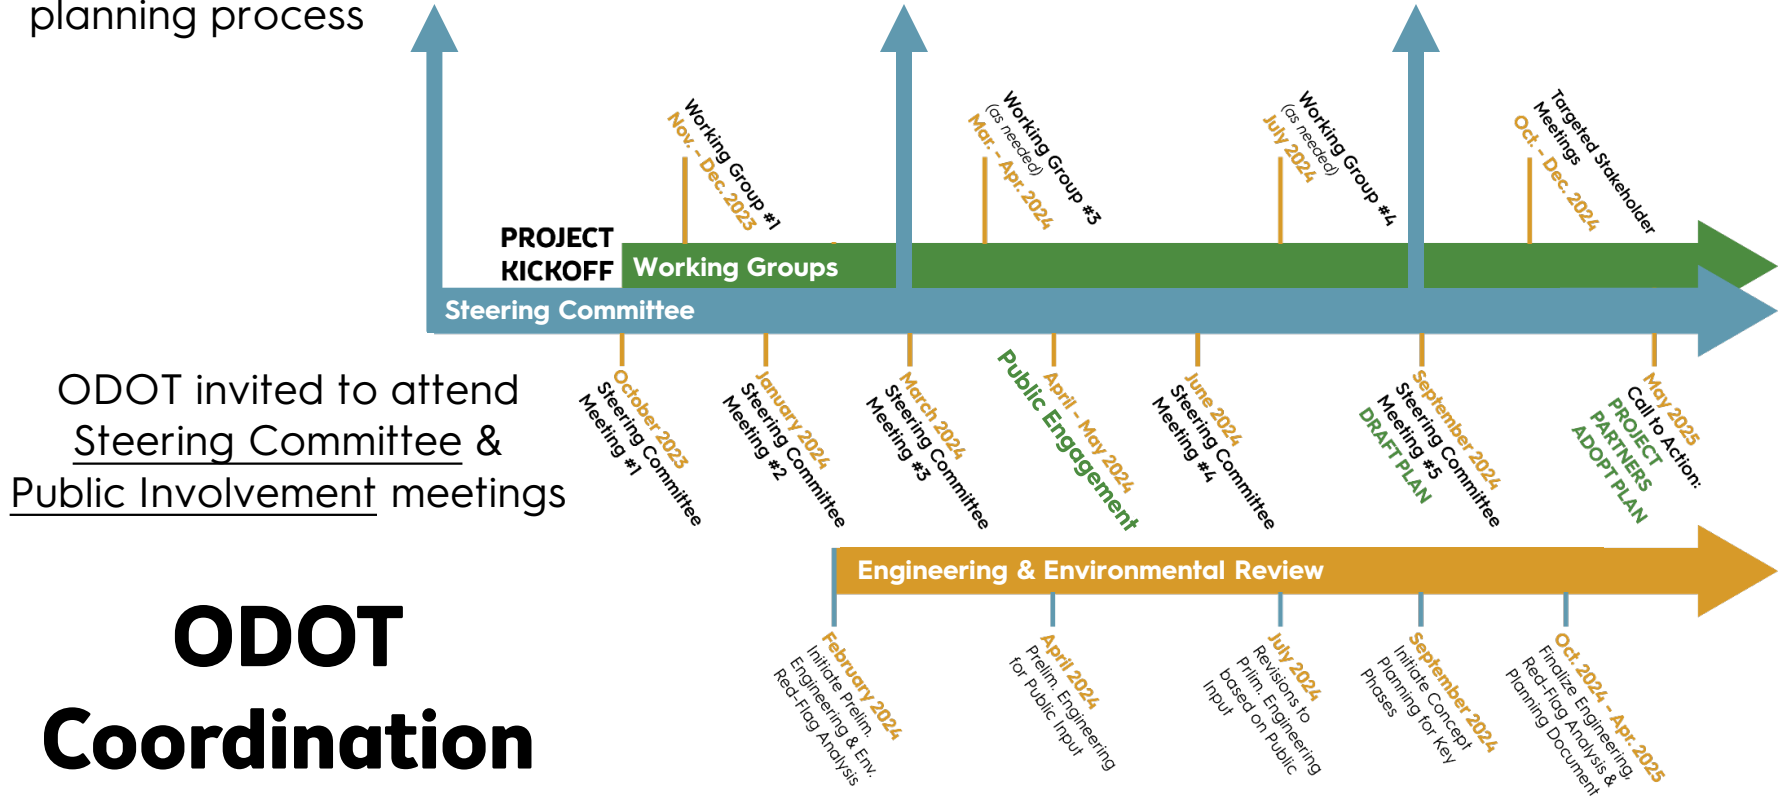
planning process

PROJECT KICKOFF

Working Groups

Steering Committee

Nov. - Dec. 2023
Working Group #1

Mar. - Apr. 2024
Working Group #3
(as needed)

July 2024
Working Group #4
(as needed)

Oct. - Dec. 2024
Targeted Stakeholder Meetings

ODOT invited to attend Steering Committee & Public Involvement meetings

October 2023
Steering Committee Meeting #1

January 2024
Steering Committee Meeting #2

March 2024
Steering Committee Meeting #3

Public Engagement
April - May 2024

June 2024
Steering Committee Meeting #4

September 2024
Steering Committee Meeting #5
DRAFT PLAN

May 2025
Call to Action:
PROJECT PARTNERS ADOPT PLAN

Engineering & Environmental Review

ODOT Coordination

February 2024
Initiate Prelim. Engineering & Env. Red-Flag Analysis

April 2024
Prelim. Engineering for Public Input

July 2024
Revisions to Prlim. Engineering based on Public Input

September 2024
Initiate Concept Planning for Key Phases

Oct. 2024 - Apr. 2025
Finalize Engineering, Red-Flag Analysis & Planning Document